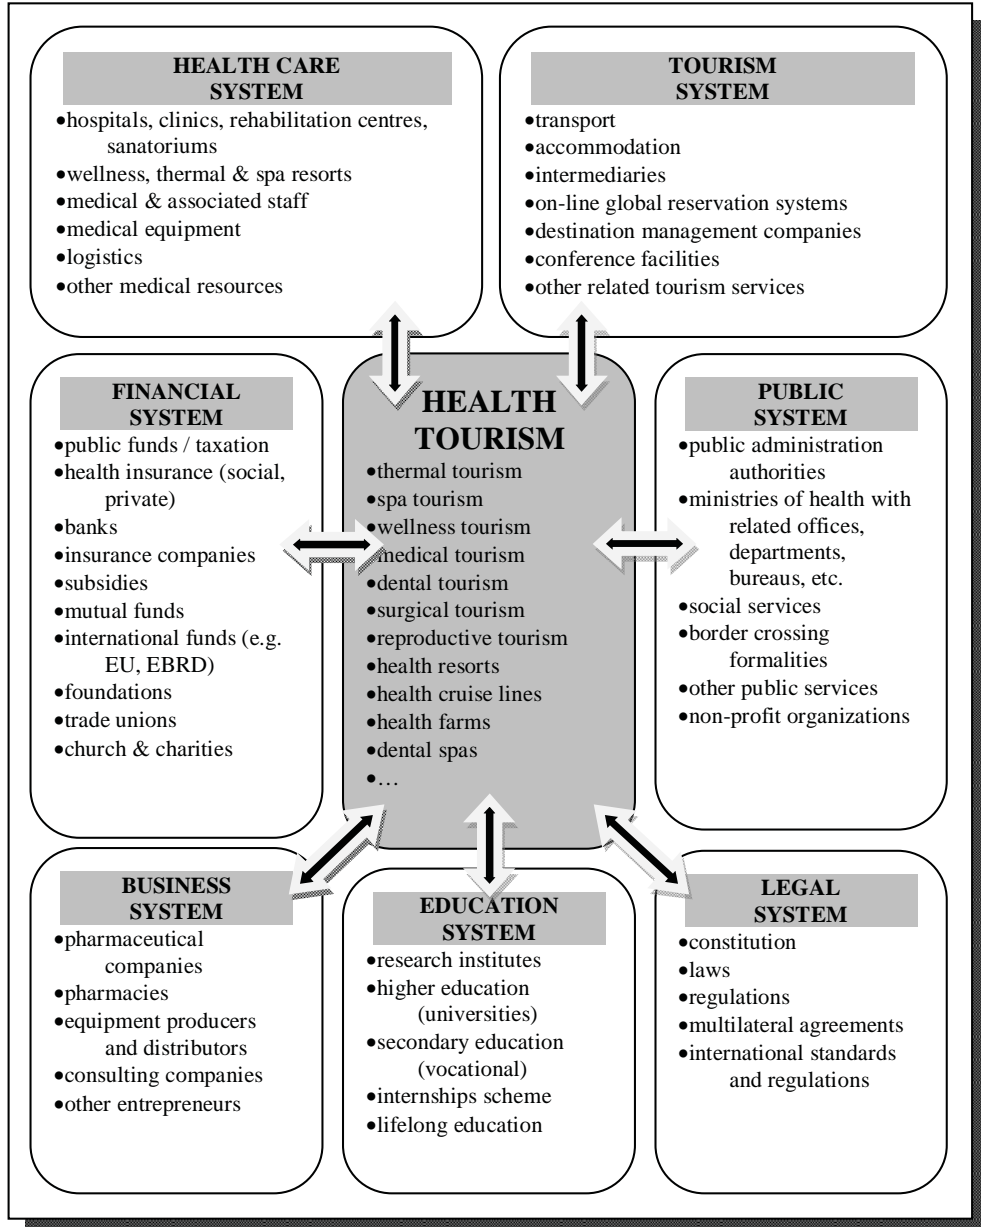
HEALTH CARE SYSTEM
• hospitals, clinics, rehabilitation centres, sanatoriums
• wellness, thermal & spa resorts
• medical & associated staff
• medical equipment
• logistics
• other medical resources

TOURISM SYSTEM
• transport
• accommodation
• intermediaries
• on-line global reservation systems
• destination management companies
• conference facilities
• other related tourism services

FINANCIAL SYSTEM
• public funds / taxation
• health insurance (social, private)
• banks
• insurance companies
• subsidies
• mutual funds
• international funds (e.g. EU, EBRD)
• foundations
• trade unions
• church & charities

HEALTH TOURISM
• thermal tourism
• spa tourism
• wellness tourism
• medical tourism
• dental tourism
• surgical tourism
• reproductive tourism
• health resorts
• health cruise lines
• health farms
• dental spas
• …

PUBLIC SYSTEM
• public administration authorities
• ministries of health with related offices, departments, bureaus, etc.
• social services
• border crossing formalities
• other public services
• non-profit organizations

BUSINESS SYSTEM
• pharmaceutical companies
• pharmacies
• equipment producers and distributors
• consulting companies
• other entrepreneurs

EDUCATION SYSTEM
• research institutes
• higher education (universities)
• secondary education (vocational)
• internships scheme
• lifelong education

LEGAL SYSTEM
• constitution
• laws
• regulations
• multilateral agreements
• international standards and regulations